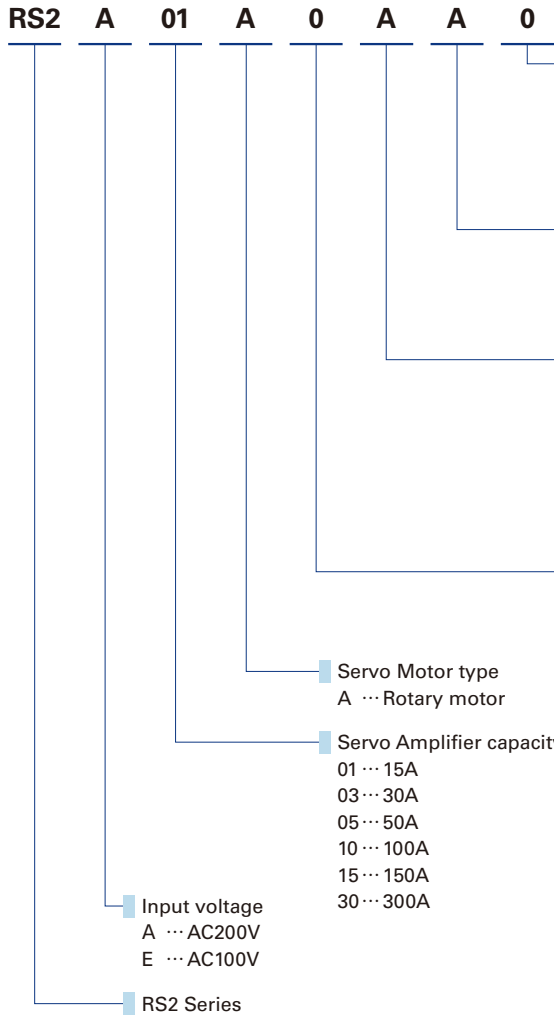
RS2 A 01 A 0 A A 0

Servo Motor type
A ··· Rotary motor

Servo Amplifier capacit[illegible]
01 ··· 15A
03 ··· 30A
05 ··· 50A
10 ··· 100A
15 ··· 150A
30 ··· 300A

Input voltage
A ··· AC200V
E ··· AC100V

RS2 Series